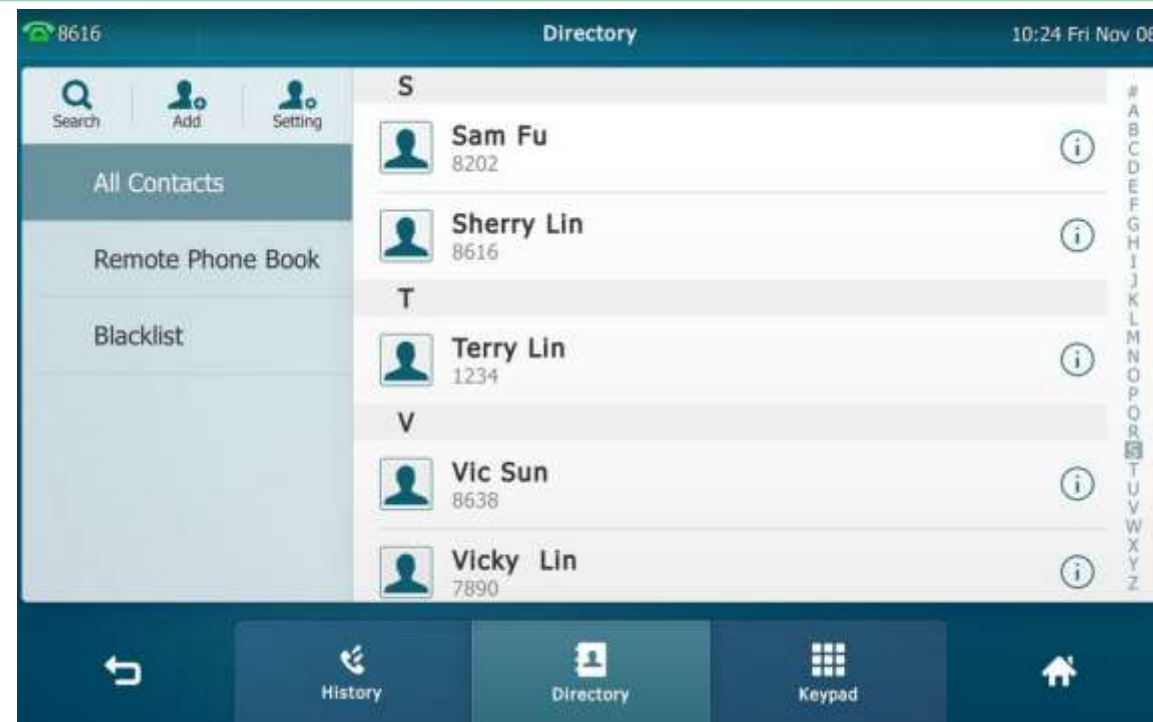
8616 Directory 10:24 Fri Nov 08

Search Add Setting

All Contacts

Remote Phone Book

Blacklist

S

Sam Fu
8202

Sherry Lin
8616

T

Terry Lin
1234

V

Vic Sun
8638

Vicky Lin
7890

#
A
B
C
D
E
F
G
H
I
J
K
L
M
N
O
P
Q
R
S
T
U
V
W
X
Y
Z

History Directory Keypad